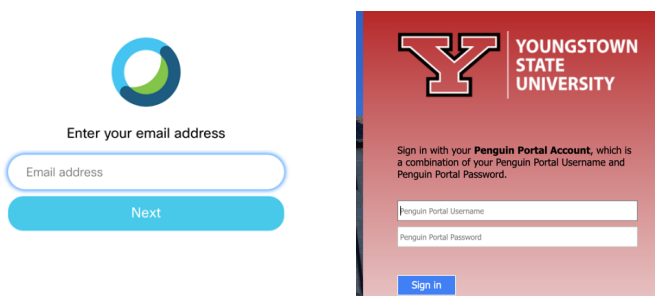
Enter your email address

Email address

Next

Y

YOUNGSTOWN STATE UNIVERSITY

Sign in with your **Penguin Portal Account**, which is a combination of your Penguin Portal Username and Penguin Portal Password.

Penguin Portal Username

Penguin Portal Password

Sign in